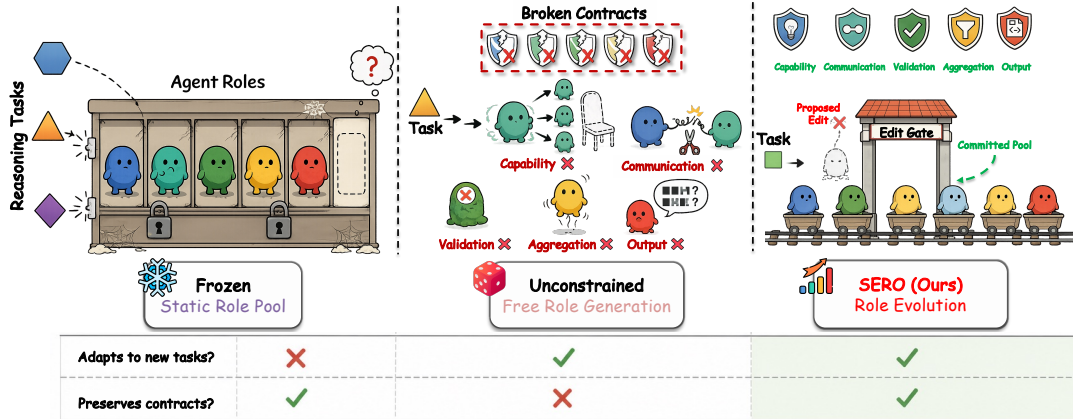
Reasoning Tasks

Agent Roles

?

Broken Contracts

Task

Capability ✗

Communication ✗

Validation ✗

Aggregation ✗

Output ✗

Capability Communication Validation Aggregation Output

Proposed Edit

Task

Edit Gate

Committed Pool

Frozen
Static Role Pool

Unconstrained
Free Role Generation

SERO (Ours)
Role Evolution

| | | | |
|---|---|---|---|
| Adapts to new tasks? | ✗ | ✓ | ✓ |
| Preserves contracts? | ✓ | ✗ | ✓ |